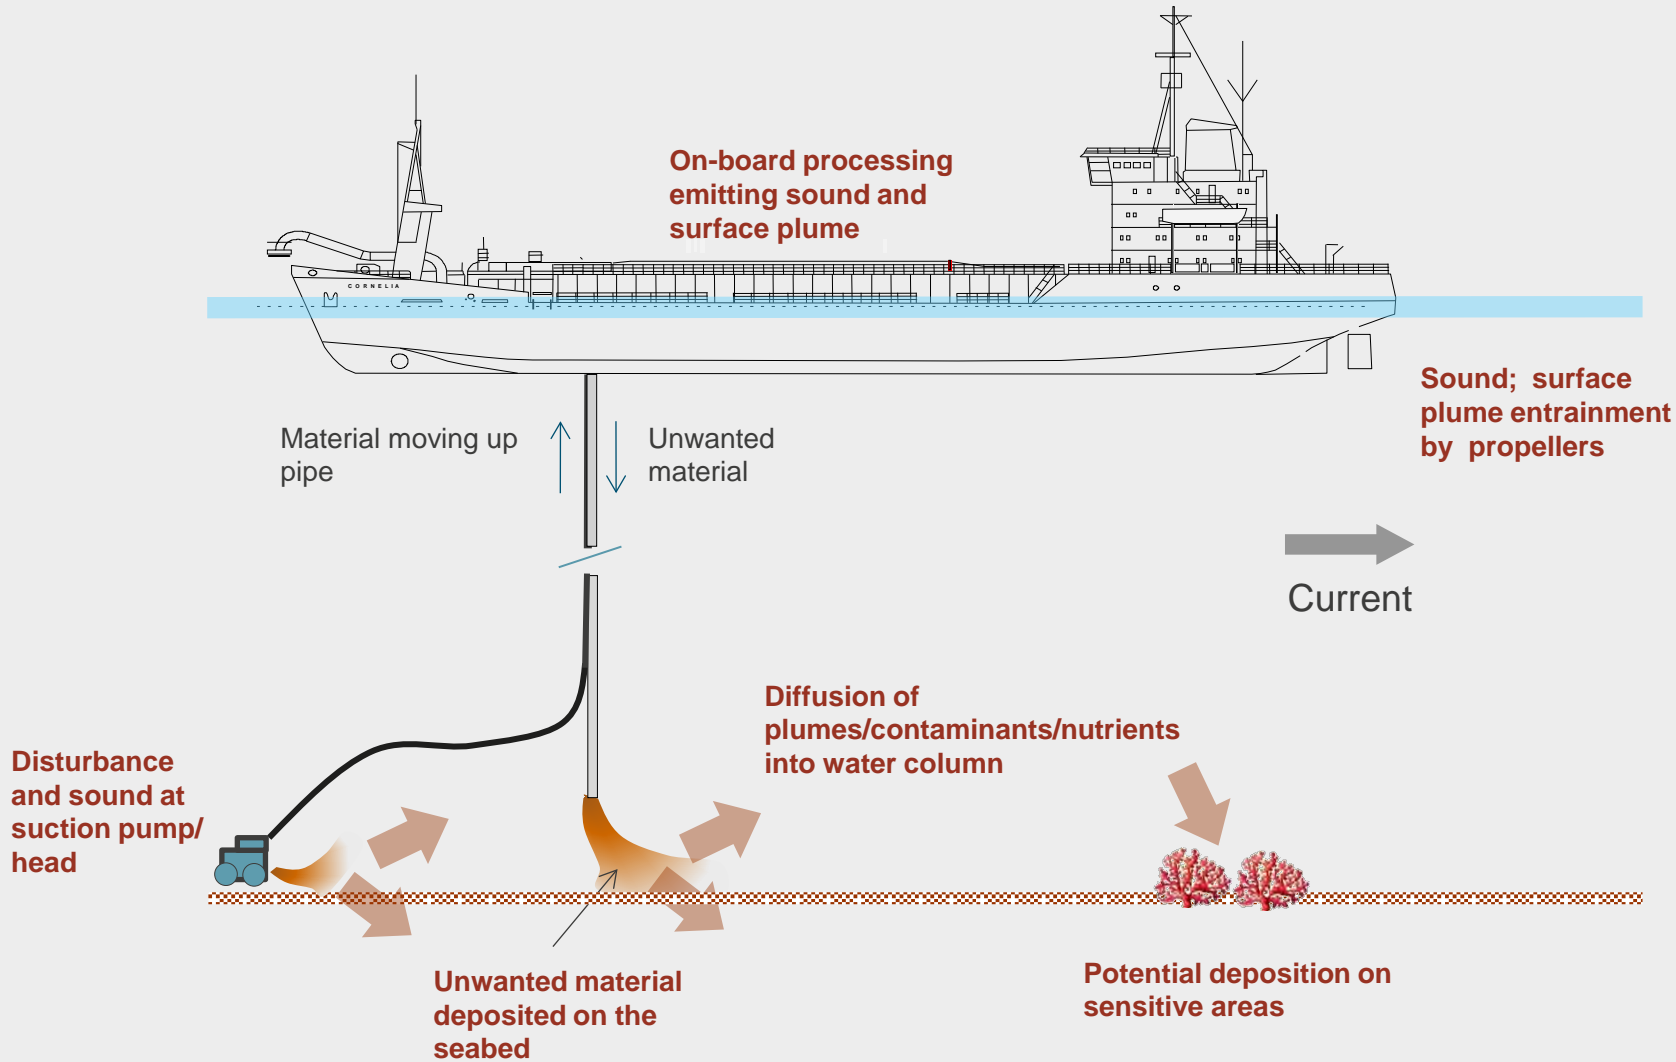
On-board processing emitting sound and surface plume

CORNELIA

Sound; surface plume entrainment by propellers

Material moving up pipe

Unwanted material

Current

Diffusion of plumes/contaminants/nutrients into water column

Disturbance and sound at suction pump/ head

Unwanted material deposited on the seabed

Potential deposition on sensitive areas